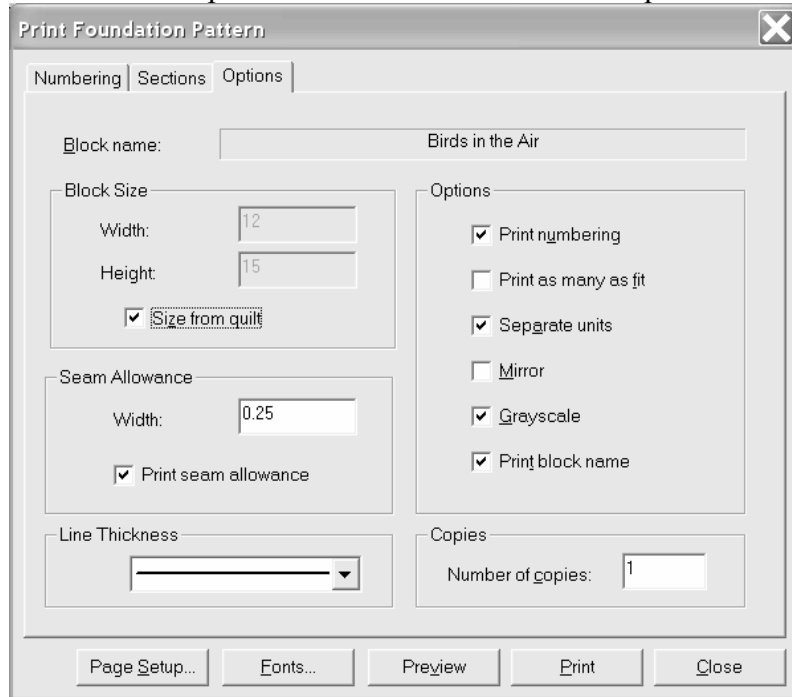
Print Foundation Pattern

Numbering | Sections | Options

Block name: Birds in the Air

Block Size

Width: 12

Height: 15

☑ Size from quilt

Seam Allowance

Width: 0.25

☑ Print seam allowance

Line Thickness

Options

☑ Print numbering

☐ Print as many as fit

☑ Separate units

☐ Mirror

☑ Grayscale

☑ Print block name

Copies

Number of copies: 1

Page Setup... | Fonts... | Preview | Print | Close